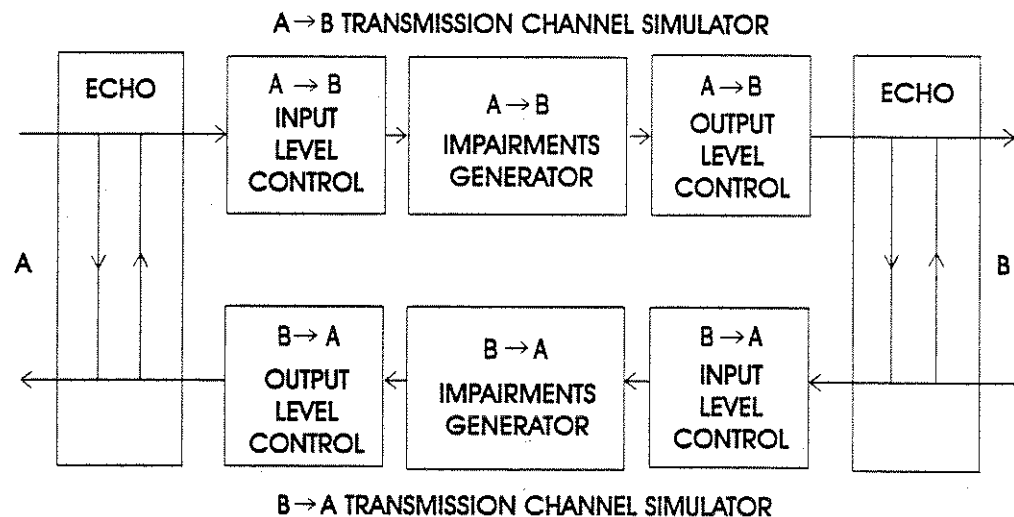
$A \rightarrow B$ TRANSMISSION CHANNEL SIMULATOR

ECHO

$A \rightarrow B$ INPUT LEVEL CONTROL

$A \rightarrow B$ IMPAIRMENTS GENERATOR

$A \rightarrow B$ OUTPUT LEVEL CONTROL

ECHO

A

B

$B \rightarrow A$ OUTPUT LEVEL CONTROL

$B \rightarrow A$ IMPAIRMENTS GENERATOR

$B \rightarrow A$ INPUT LEVEL CONTROL

$B \rightarrow A$ TRANSMISSION CHANNEL SIMULATOR